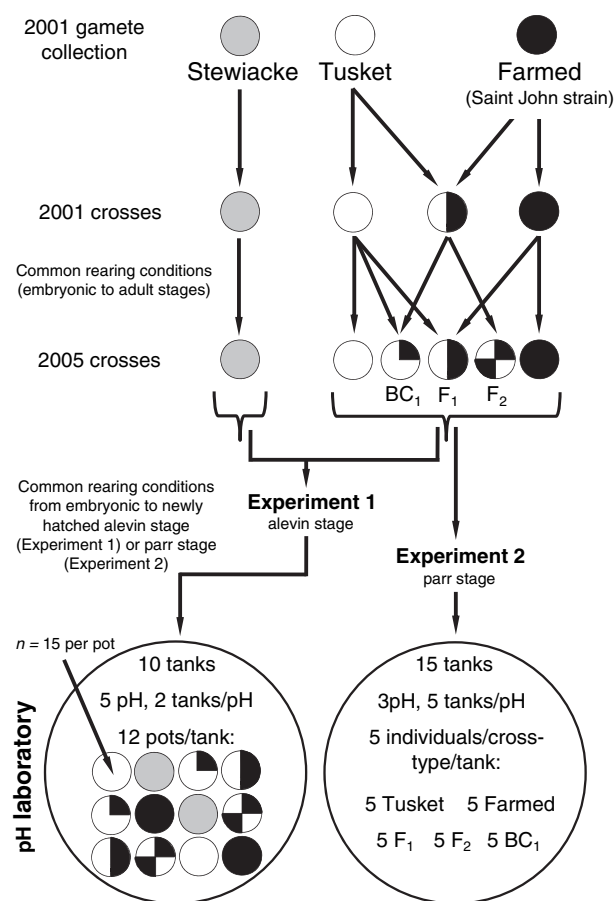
2001 gamete collection

Stewiacke Tusket Farmed (Saint John strain)

2001 crosses

Common rearing conditions (embryonic to adult stages)

2005 crosses

$BC_1$ $F_1$ $F_2$

Common rearing conditions from embryonic to newly hatched alevin stage (Experiment 1) or parr stage (Experiment 2)

**Experiment 1**
alevin stage

**Experiment 2**
parr stage

$n$ = 15 per pot

**pH laboratory**

10 tanks

5 pH, 2 tanks/pH

12 pots/tank:

15 tanks

3pH, 5 tanks/pH

5 individuals/cross-type/tank:

5 Tusket 5 Farmed

5 $F_1$ 5 $F_2$ 5 $BC_1$